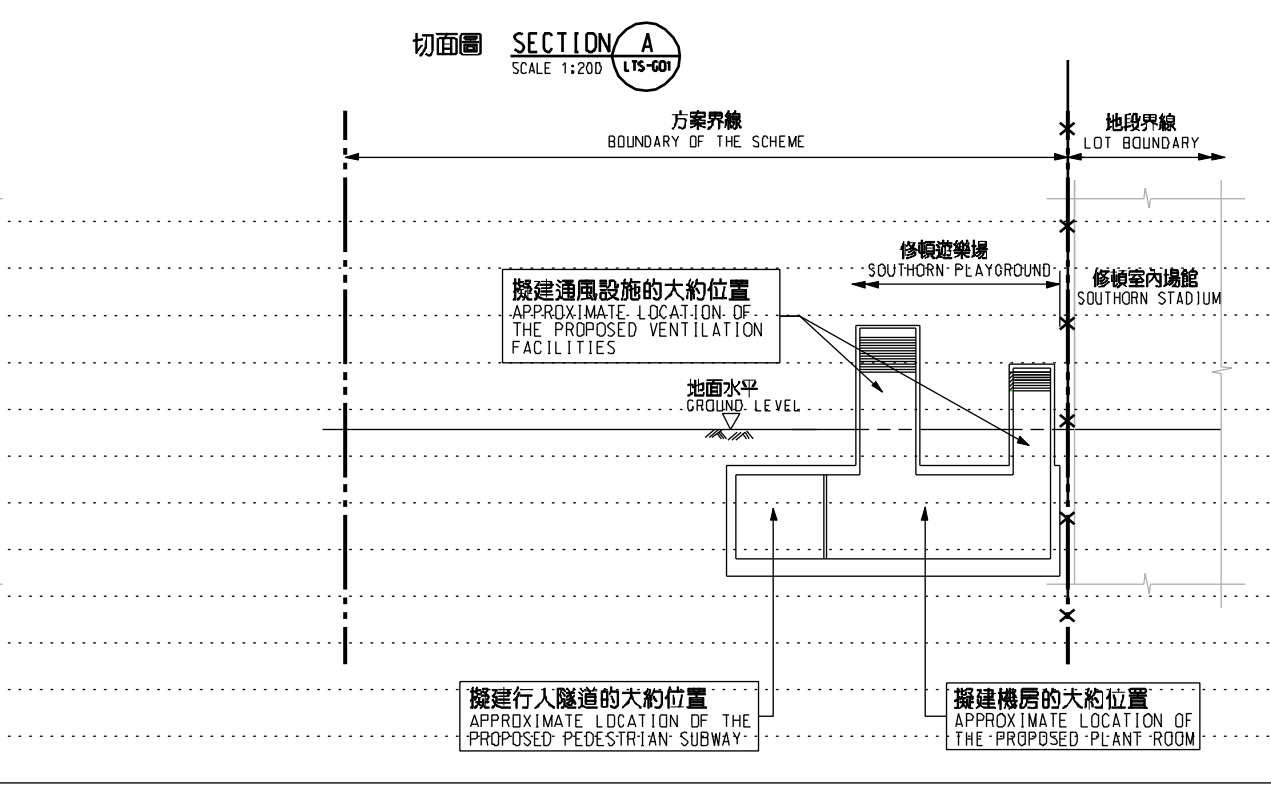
切面圖 SECTION A
SCALE 1:200
LTS-G01

方案界線
BOUNDARY OF THE SCHEME

地段界線
LOT BOUNDARY

修頓遊樂場
SOUTHORN PLAYGROUND

修頓室內場館
SOUTHORN STADIUM

擬建通風設施的大約位置
APPROXIMATE LOCATION OF THE PROPOSED VENTILATION FACILITIES

地面水平
GROUND LEVEL

擬建行人隧道的大約位置
APPROXIMATE LOCATION OF THE PROPOSED PEDESTRIAN SUBWAY

擬建機房的大約位置
APPROXIMATE LOCATION OF THE PROPOSED PLANT ROOM